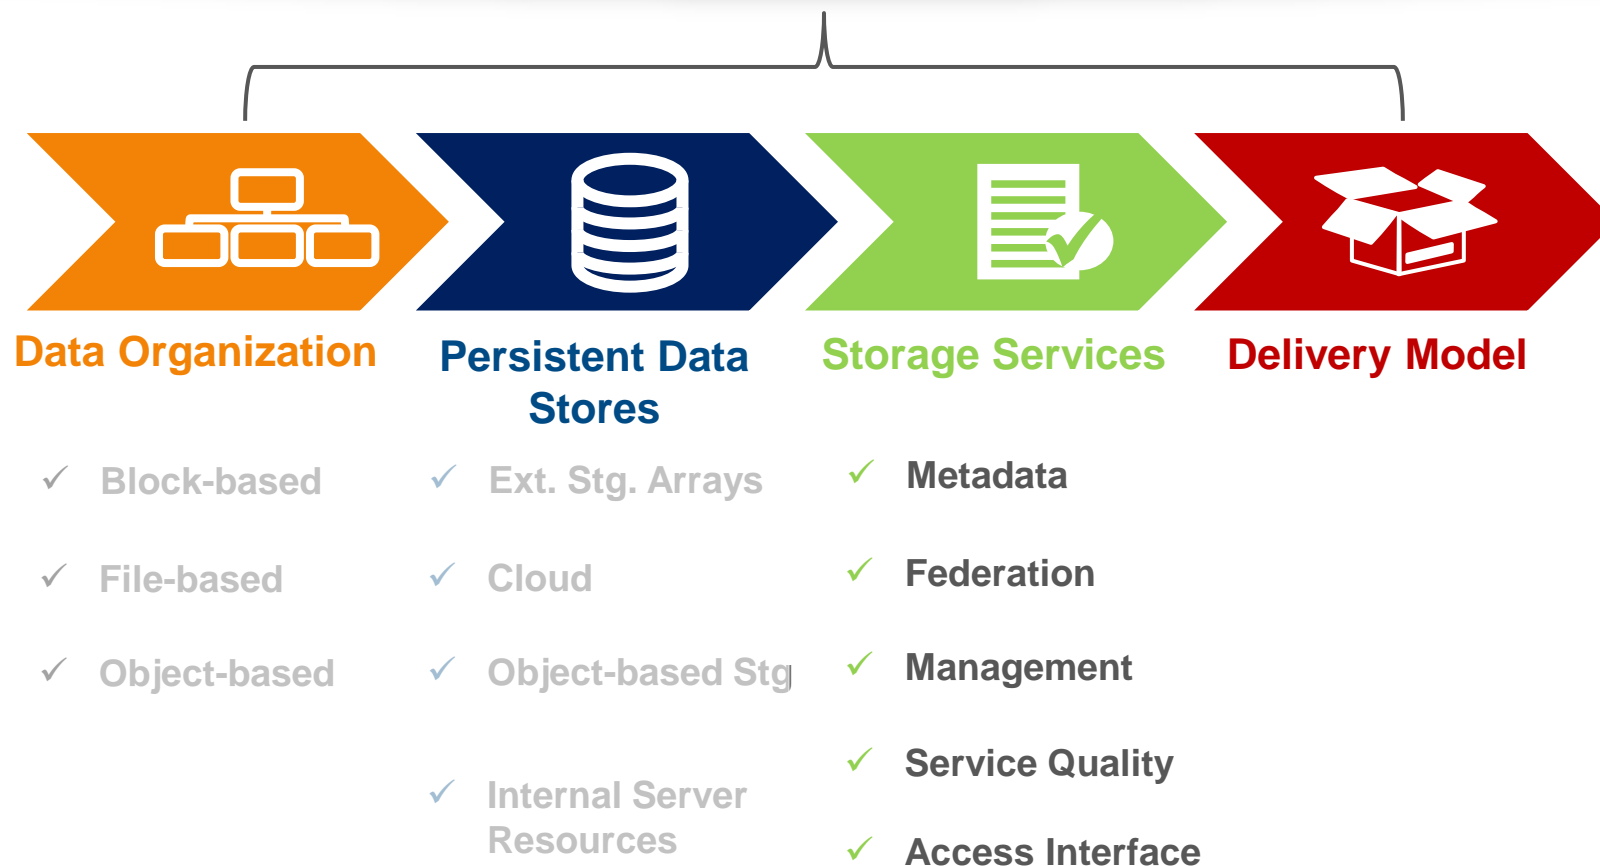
Data Organization

Block-based

File-based

Object-based

Persistent Data Stores

Ext. Stg. Arrays

Cloud

Object-based Stg

Internal Server Resources

Storage Services

Metadata

Federation

Management

Service Quality

Access Interface

Delivery Model